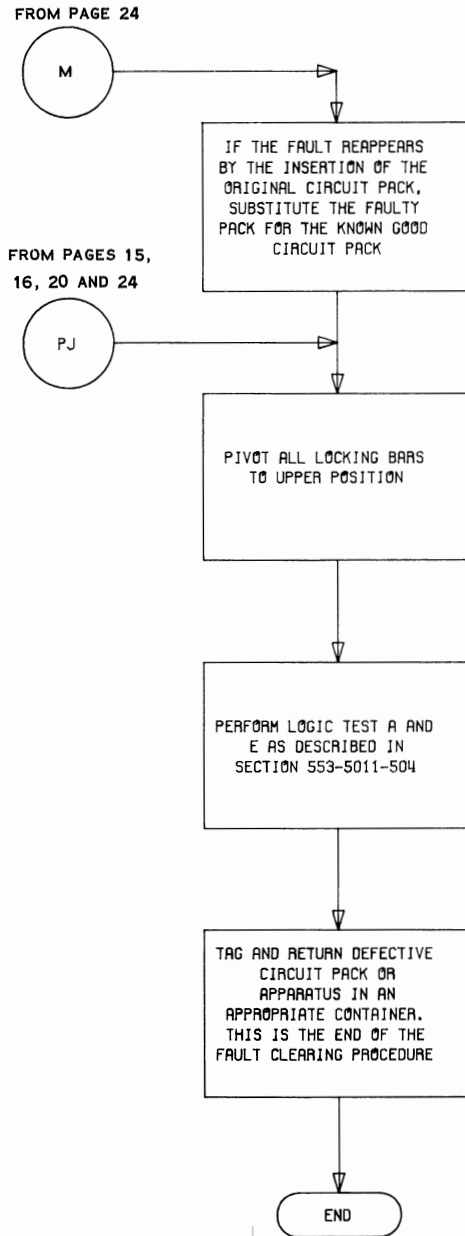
FROM PAGE 24

M

IF THE FAULT REAPPEARS BY THE INSERTION OF THE ORIGINAL CIRCUIT PACK, SUBSTITUTE THE FAULTY PACK FOR THE KNOWN GOOD CIRCUIT PACK

FROM PAGES 15, 16, 20 AND 24

PJ

PIVOT ALL LOCKING BARS TO UPPER POSITION

PERFORM LOGIC TEST A AND E AS DESCRIBED IN SECTION 553-5011-504

TAG AND RETURN DEFECTIVE CIRCUIT PACK OR APPARATUS IN AN APPROPRIATE CONTAINER. THIS IS THE END OF THE FAULT CLEARING PROCEDURE

END